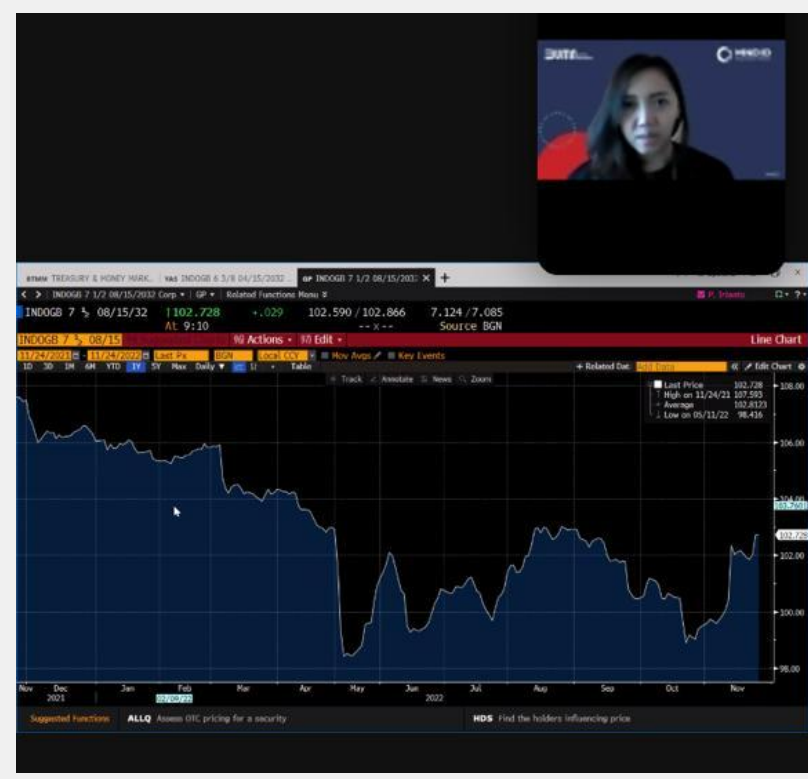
BTMM TREASURY & MONEY MARK... YAS INDOGB 6 5/8 04/15/2032 ... GP INDOGB 7 1/2 08/15/2032 ×

< > | INDOGB 7 1/2 08/15/2032 Corp ▾ | GP ▾ | Related Functions Menu ≡

P. Irianto

INDOGB 7 ½ 08/15/32 ↑102.728 +.029 102.590 / 102.866 7.124 / 7.085
At 9:10 --x-- Source BGN

INDOGB 7 ½ 08/15 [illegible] 96 Actions ▾ 97 Edit ▾ Line Chart

11/24/2021 - 11/24/2022 Last Px BGN Local CCY Mov Avgs Key Events

1D 3D 1M 6M YTD 1Y 5Y Max Daily ▾ Table

+ Related Dat Add Data Edit Chart

Track Annotate News Zoom

Last Price 102.728
↑ High on 11/24/21 107.593
+ Average 102.8123
↓ Low on 05/11/22 98.416

108.00
106.00
104.00
103.7601
102.728
102.00
100.00
98.00

Nov Dec Jan Feb Mar Apr May Jun Jul Aug Sep Oct Nov
2021 02/09/22 2022

Suggested Functions ALLQ Assess OTC pricing for a security HDS Find the holders influencing price